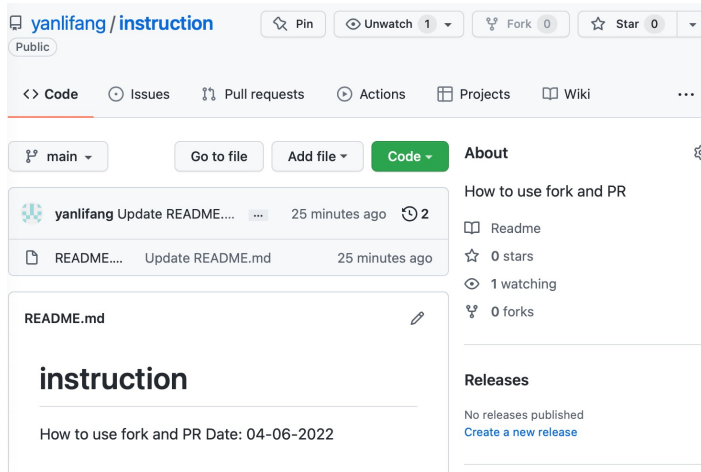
yanlifang / instruction

Public

Pin

Unwatch 1

Fork 0

Star 0

Code

Issues

Pull requests

Actions

Projects

Wiki

...

main

Go to file

Add file

Code

yanlifang Update README.... ... 25 minutes ago 2

README.... Update README.md 25 minutes ago

README.md

instruction

How to use fork and PR Date: 04-06-2022

About

How to use fork and PR

Readme

0 stars

1 watching

0 forks

Releases

No releases published

Create a new release